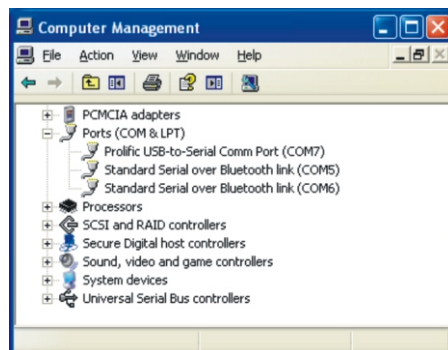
Computer Management

File Action View Window Help

PCMCIA adapters
Ports (COM & LPT)
Prolific USB-to-Serial Comm Port (COM7)
Standard Serial over Bluetooth link (COM5)
Standard Serial over Bluetooth link (COM6)
Processors
SCSI and RAID controllers
Secure Digital host controllers
Sound, video and game controllers
System devices
Universal Serial Bus controllers